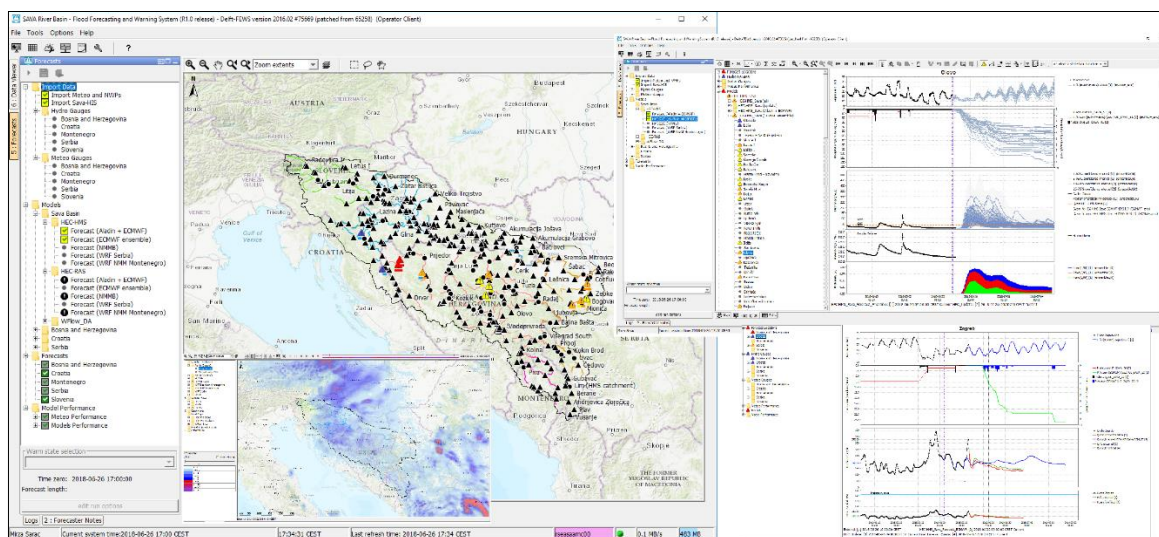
SAVA River Basin - Flood Forecasting and Warning System (R1.0 release) - Delft-FEWS version 2016.02 #75969 (patched from 65250) (Operator Client)

File Tools Options Help

Forecasts

Import Data
Import Meteo and NWPs
Import Sava-HIS
Hydro Gauges
Bosnia and Herzegovina
Croatia
Montenegro
Serbia
Slovenia
Meteo Gauges
Bosnia and Herzegovina
Croatia
Montenegro
Serbia
Slovenia
Models
Sava Base
HEC-HMS
Forecast (Aladin + ECMWF)
Forecast (ECMWF ensemble)
Forecast (NMMB)
Forecast (WRF Serbia)
Forecast (WRF NMM Montenegro)
HEC-RAS
Forecast (Aladin + ECMWF)
Forecast (ECMWF ensemble)
Forecast (NMMB)
Forecast (WRF Serbia)
Forecast (WRF NMM Montenegro)
WFlow_DA
Bosnia and Herzegovina
Croatia
Serbia
Forecasts
Bosnia and Herzegovina
Croatia
Montenegro
Serbia
Slovenia
Model Performance
Meteo Performance
Models Performance

Warm state selection

Time zero: 2016-06-26 17:00:00
Forecast length:

Logs | 2 : Forecaster Notes

Zoom extents

Budapest
AUSTRIA
HUNGARY
Szekesfehervar
Kecskemet
Graz
Radgona
Maribor
Ljubljana
Zagreb
Slavonski Brod
Venice
Trieste
CROATIA
Prijedor
Banja Luka
Sarajevo
Jajce
Sabac
Kolubara
Cacak
Beograd
Sremska Mitrovica
SERBIA
MONTENEGRO
Podgorica
Skopje
THE FORMER YUGOSLAV REPUBLIC OF MACEDONIA
Rome
Ancona
Split
Bihac
Zvornik
Gacko
Foca
Andrijevica
Plav
Berane

Mirza Sarac | Current system time:2016-06-26 17:00 CEST | 17:34:31 CEST | Last refresh time: 2016-06-26 17:34 CEST | 0.1 MB/s | 483 MB

Cigovo

Zagreb